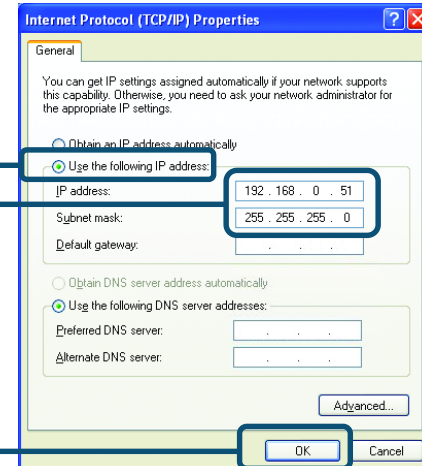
Internet Protocol (TCP/IP) Properties

General

You can get IP settings assigned automatically if your network supports this capability. Otherwise, you need to ask your network administrator for the appropriate IP settings.

Obtain an IP address automatically

Use the following IP address:

IP address: 192 . 168 . 0 . 51

Subnet mask: 255 . 255 . 255 . 0

Default gateway: . . .

Obtain DNS server address automatically

Use the following DNS server addresses:

Preferred DNS server: . . .

Alternate DNS server: . . .

Advanced...

OK

Cancel